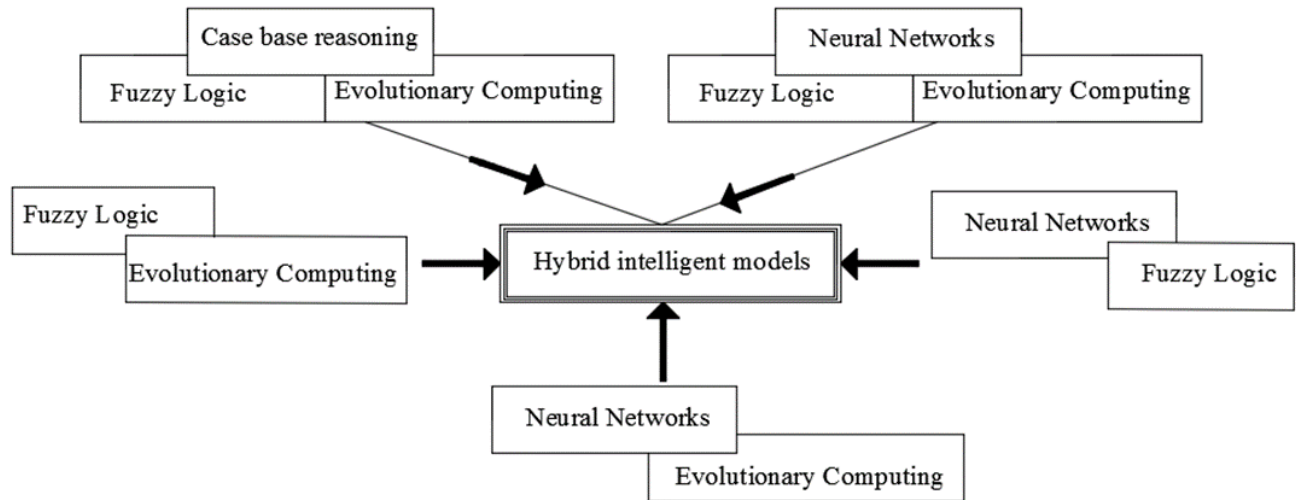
Case base reasoning

Fuzzy Logic

Evolutionary Computing

Neural Networks

Fuzzy Logic

Evolutionary Computing

Fuzzy Logic

Evolutionary Computing

Hybrid intelligent models

Neural Networks

Fuzzy Logic

Neural Networks

Evolutionary Computing